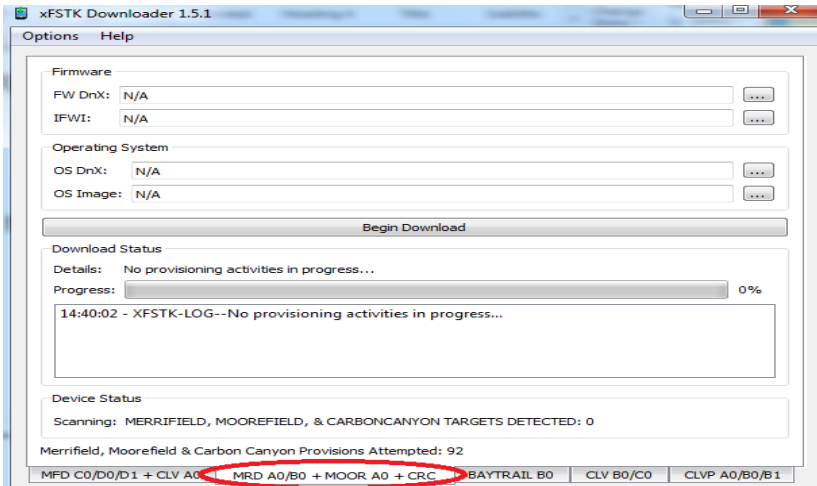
xFSTK Downloader 1.5.1

Options Help

Firmware

FW DnX: N/A ...

IFWI: N/A ...

Operating System

OS DnX: N/A ...

OS Image: N/A ...

Begin Download

Download Status

Details: No provisioning activities in progress...

Progress: 0%

14:40:02 - XFSTK-LOG--No provisioning activities in progress...

Device Status

Scanning: MERRIFIELD, MOOREFIELD, & CARBONCANYON TARGETS DETECTED: 0

Merrifield, Moorefield & Carbon Canyon Provisions Attempted: 92

MFD C0/D0/D1 + CLV A0 | MRD A0/B0 + MOOR A0 + CRC | BAYTRAIL B0 | CLV B0/C0 | CLVP A0/B0/B1